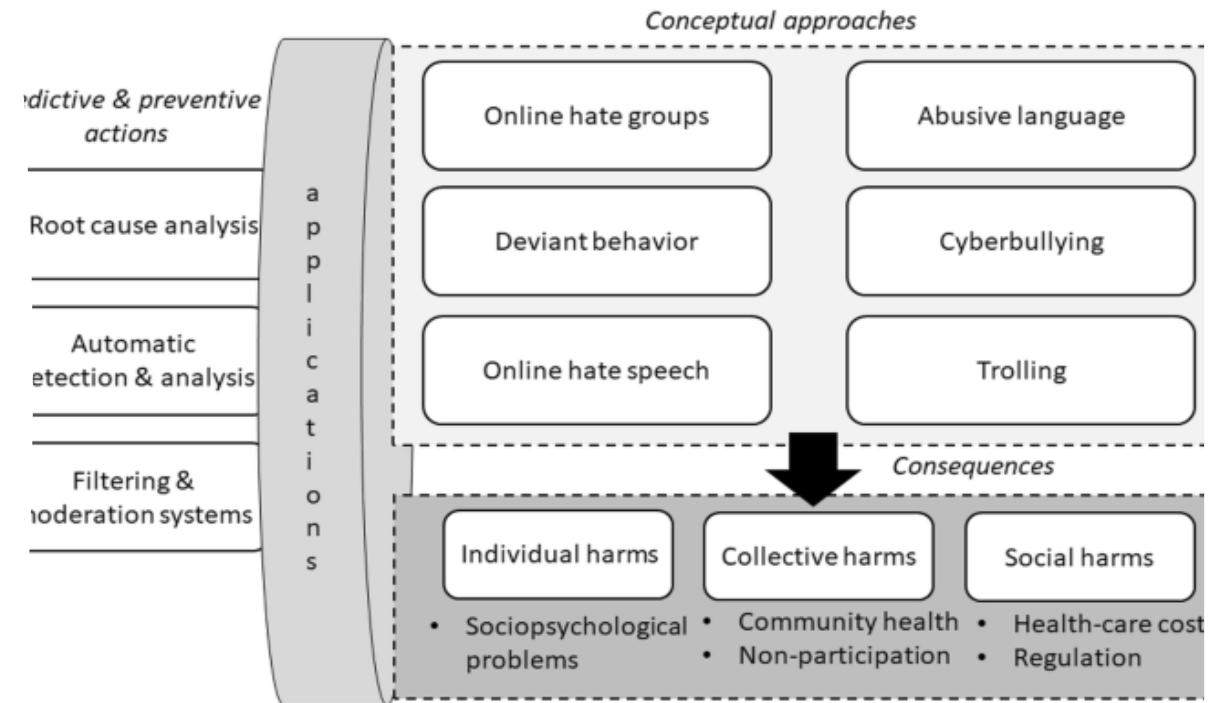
ədictive & preventive actions

Root cause analysis

Automatic etection & analysis

Filtering & noderation systems

a p p l i c a t i o n s

Conceptual approaches

Online hate groups

Abusive language

Deviant behavior

Cyberbullying

Online hate speech

Trolling

Consequences

Individual harms

Collective harms

Social harms

- Sociopsychological problems
- Community health
- Non-participation
- Health-care cost
- Regulation